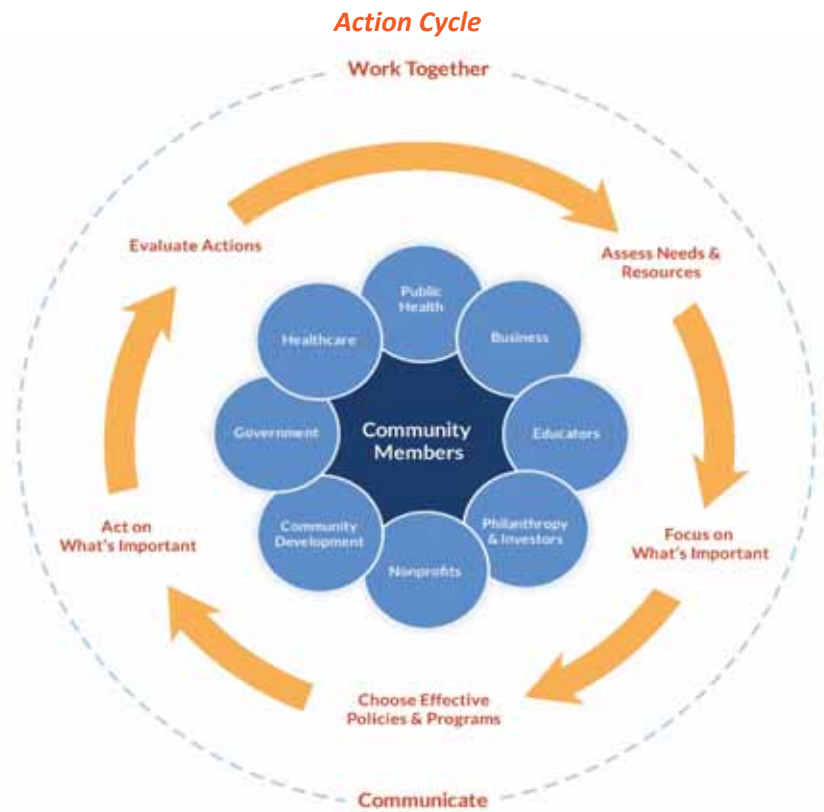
Action Cycle

Work Together

Evaluate Actions

Assess Needs & Resources

Public Health

Healthcare

Business

Government

Community Members

Educators

Community Development

Philanthropy & Investors

Nonprofits

Act on What's Important

Focus on What's Important

Choose Effective Policies & Programs

Communicate